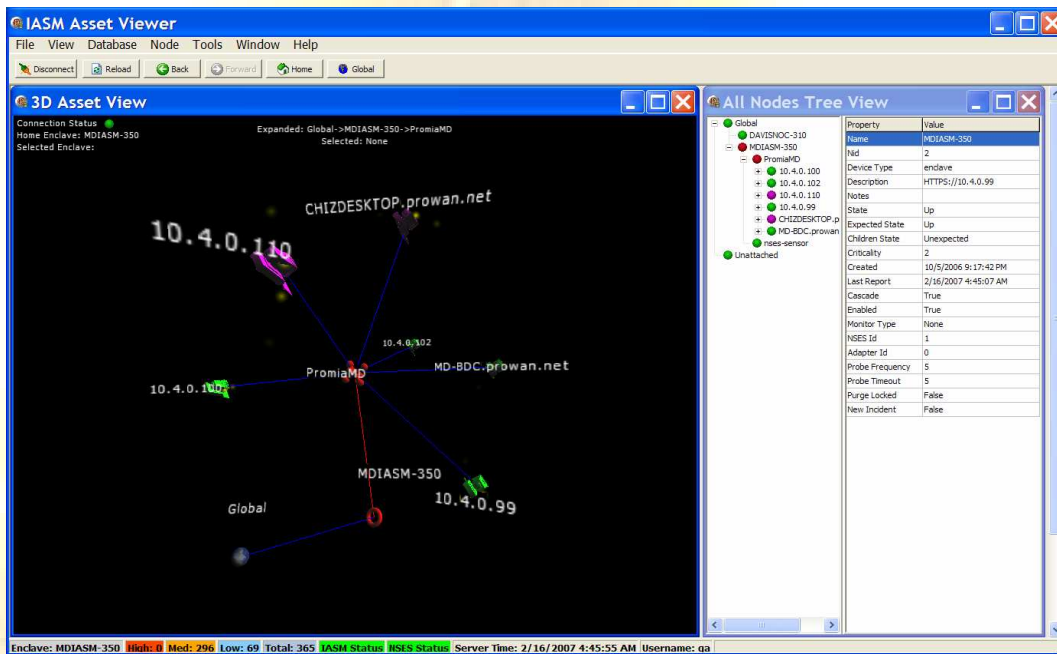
IASM Asset Viewer

File View Database Node Tools Window Help

Disconnect Reload Back Forward Home Global

3D Asset View

Connection Status
Home Enclave: MDIASM-350
Selected Enclave:

Expanded: Global->MDIASM-350->PromiaMD
Selected: None

CHIZDESKTOP.prowan.net
10.4.0.110
10.4.0.102
MD-BDC.prowan.net
PromiaMD
10.4.0.100
MDIASM-350
10.4.0.99
Global

All Nodes Tree View

Global
DAVISNOC-310
MDIASM-350
PromiaMD
10.4.0.100
10.4.0.102
10.4.0.110
10.4.0.99
CHIZDESKTOP.p
MD-BDC.prowan
nses-sensor
Unattached

| Property | Value |
|---|---|
| Name | MDIASM-350 |
| Nid | 2 |
| Device Type | enclave |
| Description | HTTPS://10.4.0.99 |
| Notes | |
| State | Up |
| Expected State | Up |
| Children State | Unexpected |
| Criticality | 2 |
| Created | 10/5/2006 9:17:42 PM |
| Last Report | 2/16/2007 4:45:07 AM |
| Cascade | True |
| Enabled | True |
| Monitor Type | None |
| NSES Id | 1 |
| Adapter Id | 0 |
| Probe Frequency | 5 |
| Probe Timeout | 5 |
| Purge Locked | False |
| New Incident | False |

Enclave: MDIASM-350 High: 0 Med: 296 Low: 69 Total: 365 IASM Status NSES Status Server Time: 2/16/2007 4:45:55 AM Username: qa